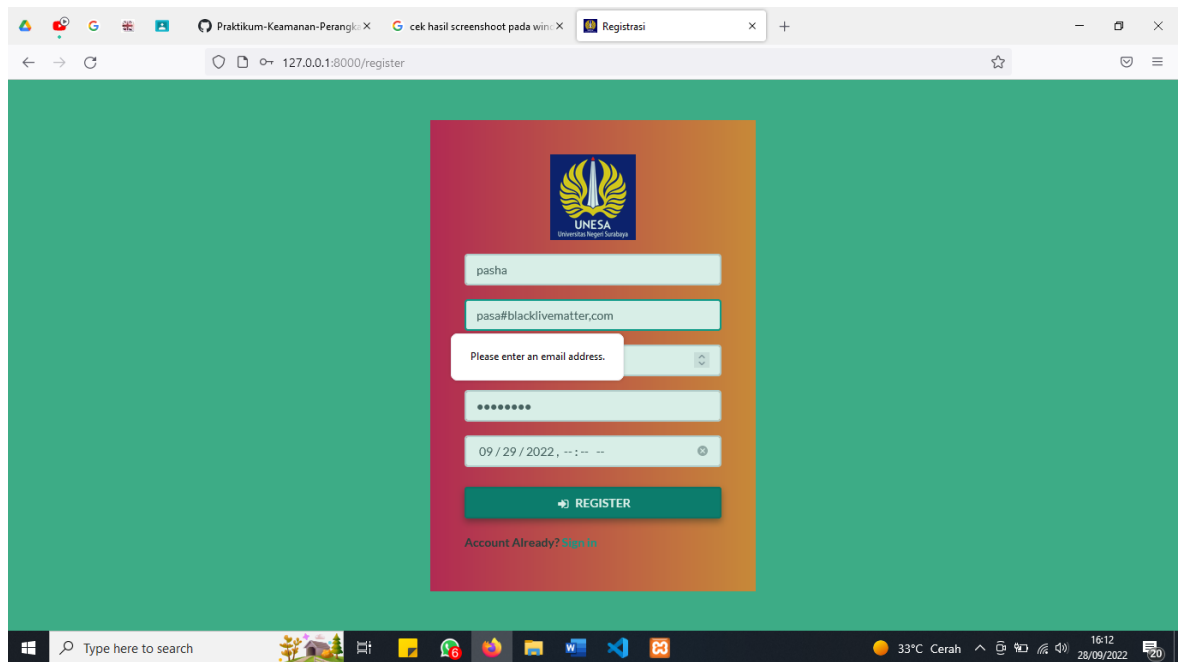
Praktikum-Keamanan-Perangk ×
cek hasil screenshoot pada wind ×
Registrasi ×
+

127.0.0.1:8000/register

UNESA
Universitas Negeri Surabaya

pasha

pasa#blacklivematter,com

Please enter an email address.

••••••••

09 / 29 / 2022 , -- : -- --

REGISTER

Account Already? Sign In

Type here to search

6

33°C Cerah

16:12
28/09/2022

20